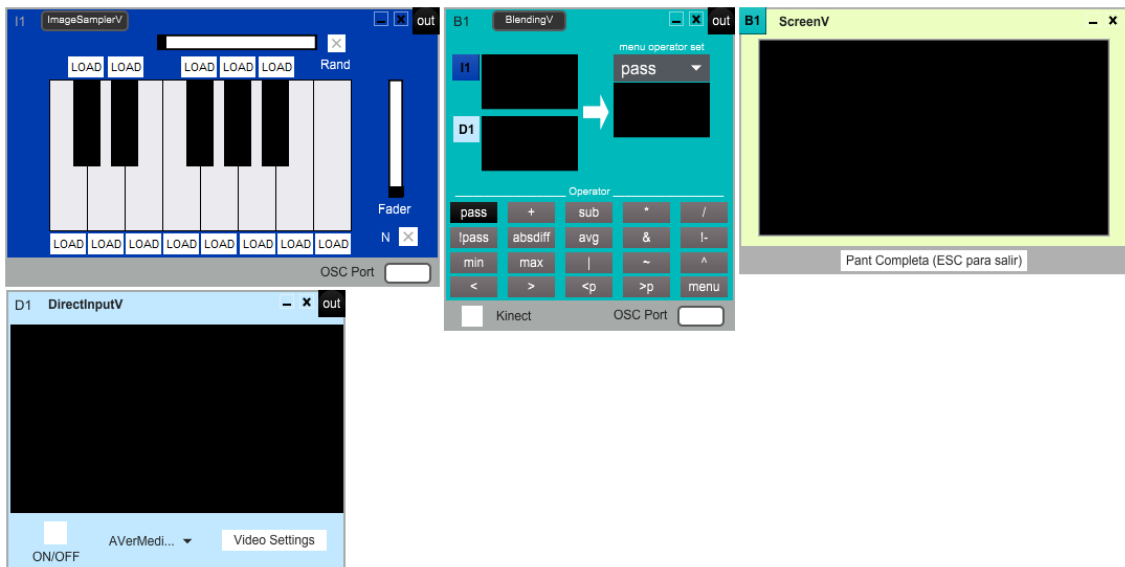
I1 ImageSamplerV out

LOAD LOAD LOAD LOAD LOAD

Rand

Fader

LOAD LOAD LOAD LOAD LOAD LOAD LOAD LOAD

N

OSC Port

B1 BlendingV out

menu operator set

I1

pass

D1

Operator

| pass | + | sub | * | / |
|---|---|---|---|---|
| !pass | absdiff | avg | & | !- |
| min | max | \| | ~ | ^ |
| < | > | <p | >p | menu |

Kinect

OSC Port

B1 ScreenV

Pant Completa (ESC para salir)

D1 DirectInputV out

ON/OFF

AVerMedi...

Video Settings